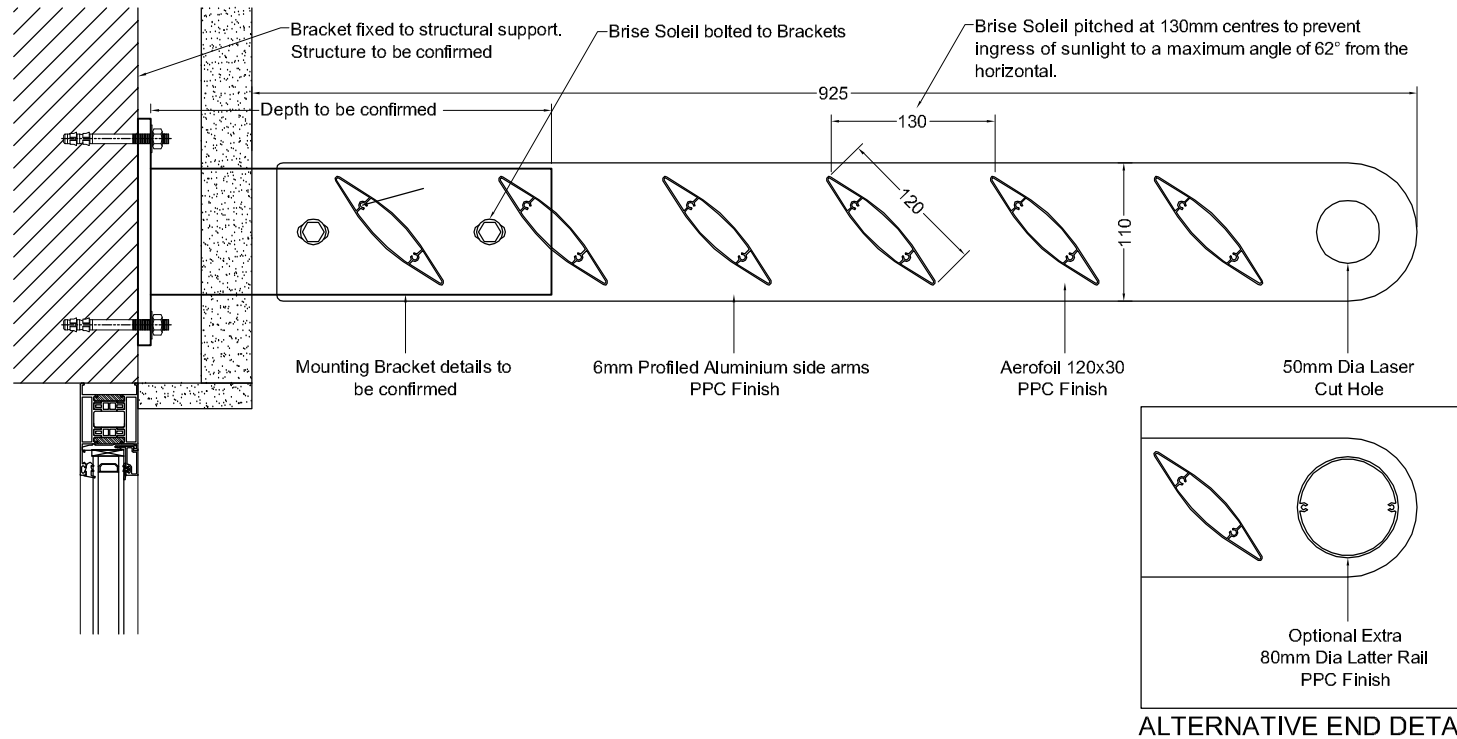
Bracket fixed to structural support. Structure to be confirmed

Brise Soleil bolted to Brackets

Brise Soleil pitched at 130mm centres to prevent ingress of sunlight to a maximum angle of 62° from the horizontal.

Depth to be confirmed

925

130

120

110

Mounting Bracket details to be confirmed

6mm Profiled Aluminium side arms PPC Finish

Aerofoil 120x30 PPC Finish

50mm Dia Laser Cut Hole

Optional Extra 80mm Dia Latter Rail PPC Finish

ALTERNATIVE END DETA